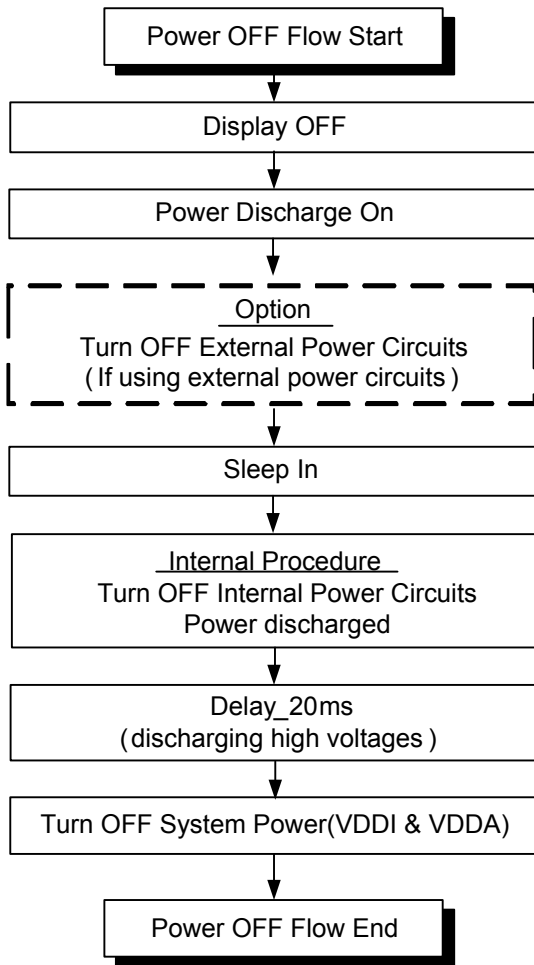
Power OFF Flow Start

Display OFF

Power Discharge On

Option
Turn OFF External Power Circuits
( If using external power circuits )

Sleep In

Internal Procedure
Turn OFF Internal Power Circuits
Power discharged

Delay_20ms
( discharging high voltages )

Turn OFF System Power(VDDI & VDDA)

Power OFF Flow End